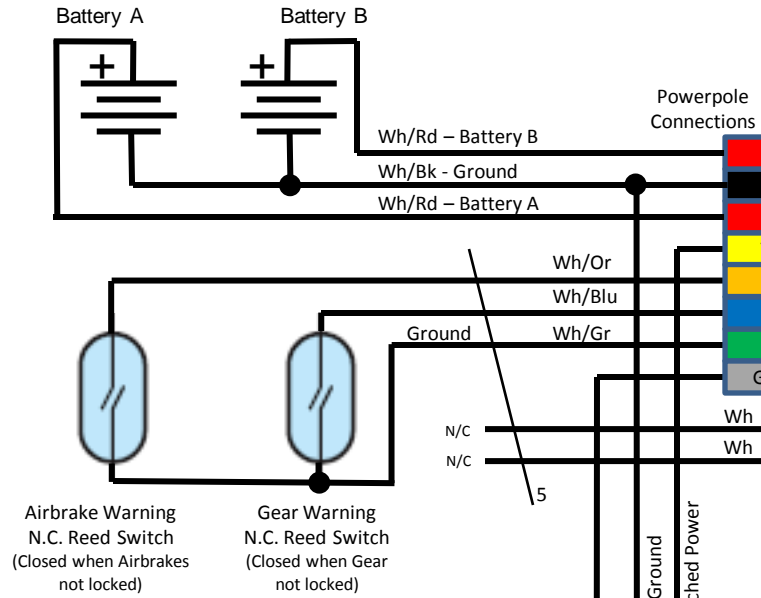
Battery A

Battery B

+

+

Powerpole Connections

Wh/Rd – Battery B

Wh/Bk - Ground

Wh/Rd – Battery A

Wh/Or

Wh/Blu

Ground

Wh/Gr

G

Wh

Wh

N/C

N/C

5

Airbrake Warning
N.C. Reed Switch
(Closed when Airbrakes not locked)

Gear Warning
N.C. Reed Switch
(Closed when Gear not locked)

Ground

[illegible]ched Power